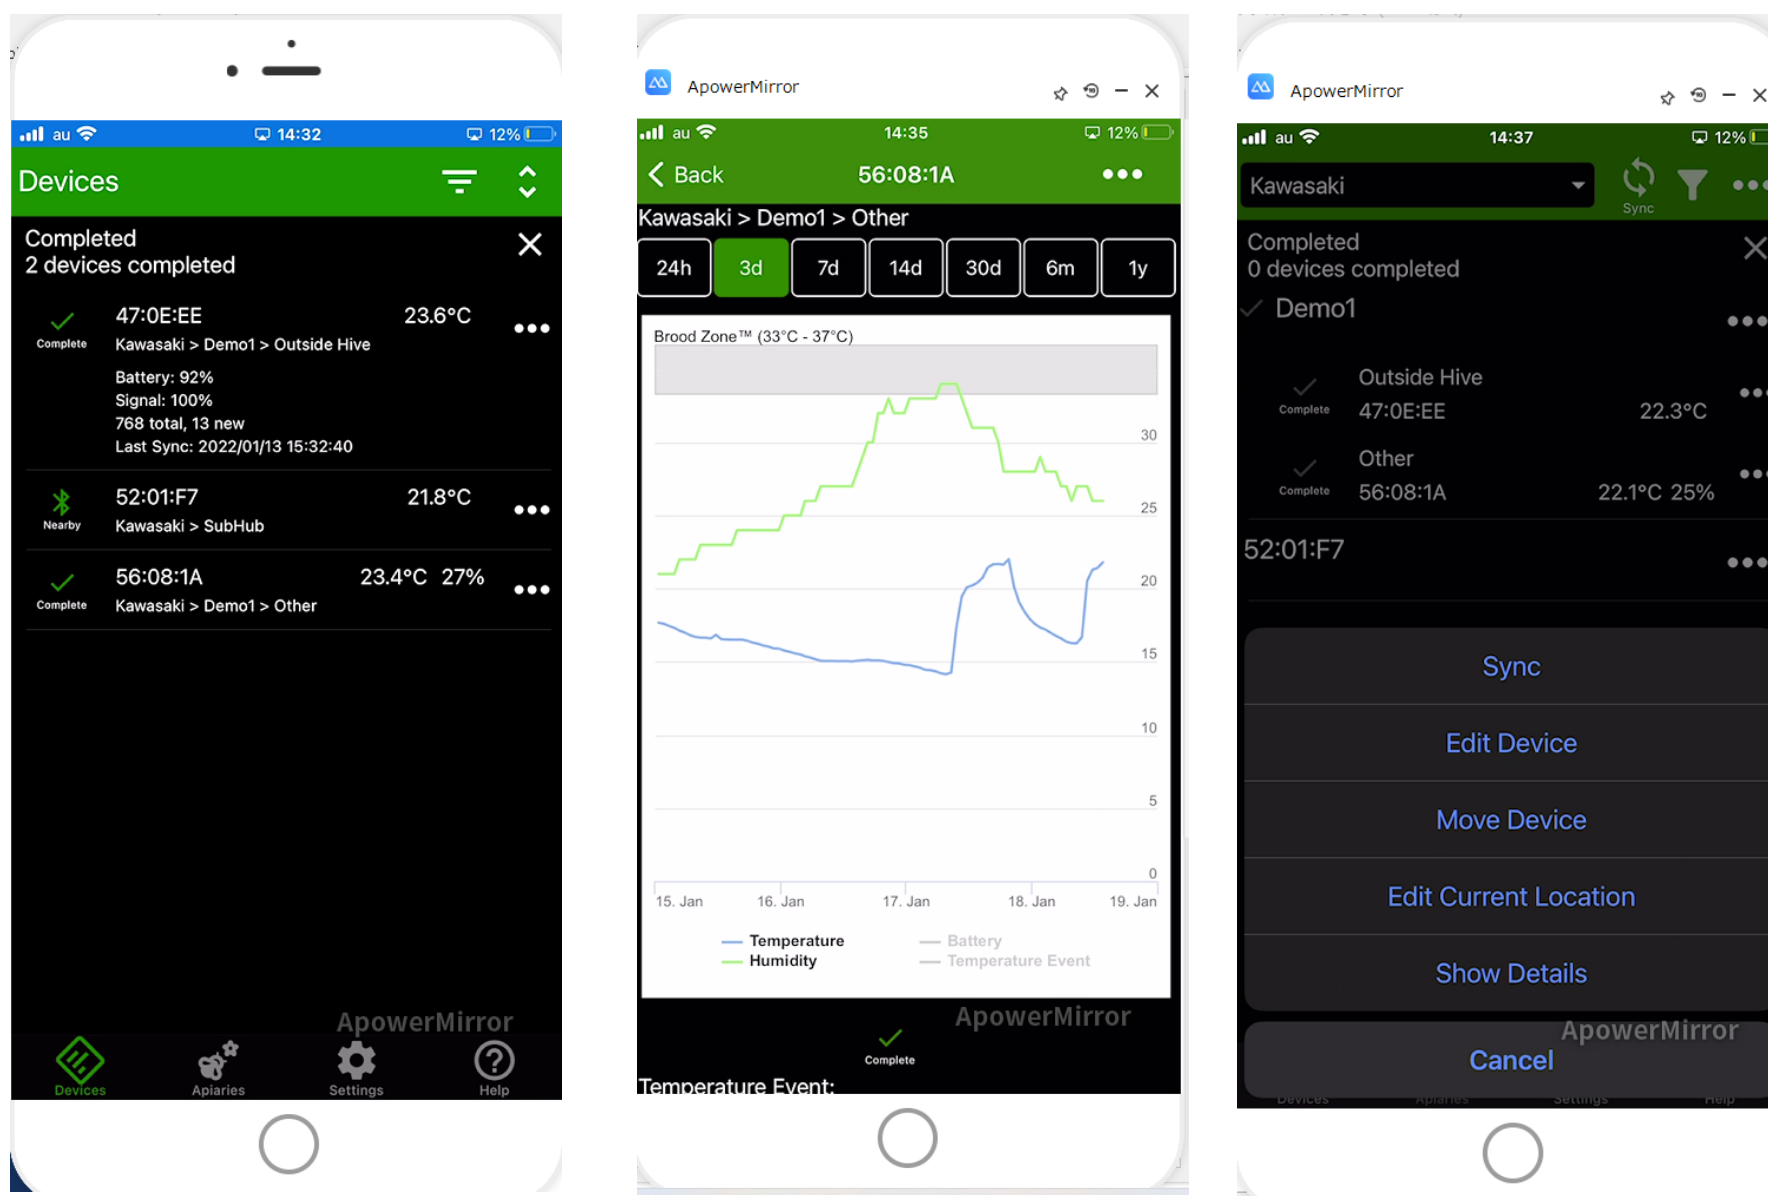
au 14:32 12%

Devices

Completed
2 devices completed

47:0E:EE 23.6°C
Complete
Kawasaki > Demo1 > Outside Hive
Battery: 92%
Signal: 100%
768 total, 13 new
Last Sync: 2022/01/13 15:32:40

52:01:F7 21.8°C
Nearby
Kawasaki > SubHub

56:08:1A 23.4°C 27%
Complete
Kawasaki > Demo1 > Other

ApowerMirror

Devices Apiaries Settings Help

ApowerMirror

au 14:35 12%

Back 56:08:1A

Kawasaki > Demo1 > Other

| 24h | 3d | 7d | 14d | 30d | 6m | 1y |
|---|---|---|---|---|---|---|

Brood Zone™ (33°C - 37°C)

30
25
20
15
10
5
0

15. Jan 16. Jan 17. Jan 18. Jan 19. Jan

Temperature
Humidity
Battery
Temperature Event

ApowerMirror

Complete

Temperature Event:

ApowerMirror

au 14:37 12%

Kawasaki
Sync

Completed
0 devices completed

Demo1

Outside Hive
Complete
47:0E:EE 22.3°C

Other
Complete
56:08:1A 22.1°C 25%

52:01:F7

Sync
Edit Device
Move Device
Edit Current Location
Show Details

ApowerMirror
Cancel

Devices Apiaries Settings Help